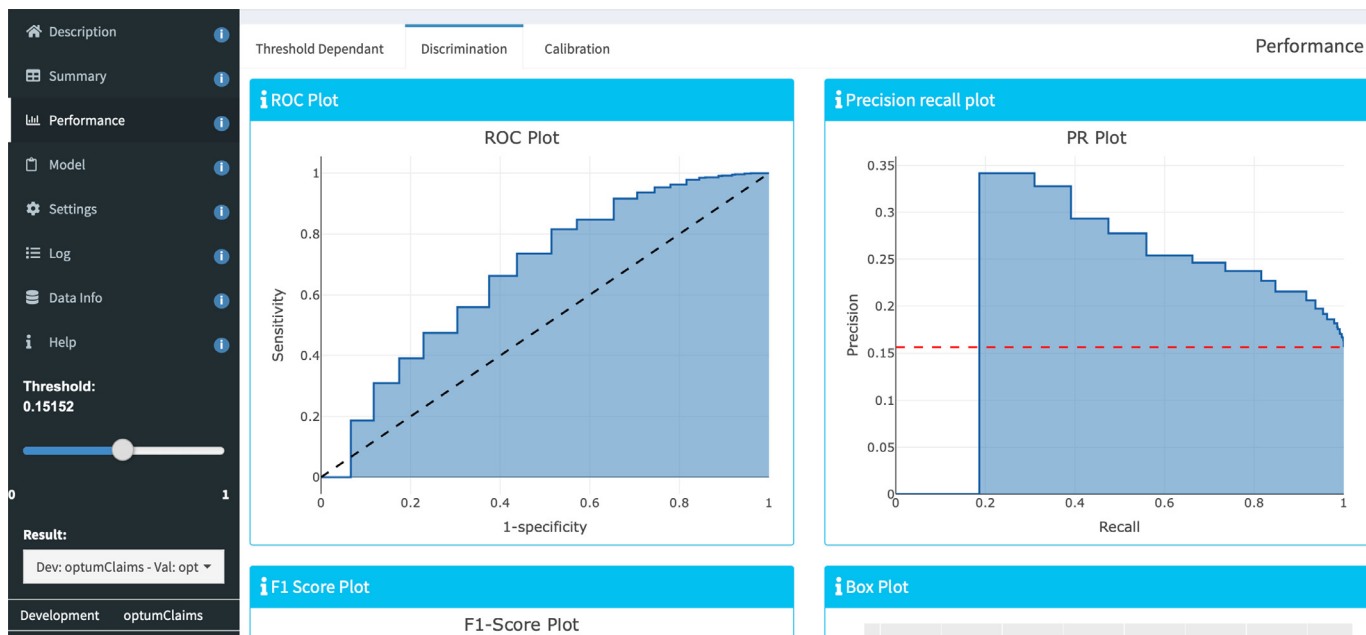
Description i
Summary i
Performance i
Model i
Settings i
Log i
Data Info i
Help i

Threshold:
0.15152

0 1

Result:
Dev: optumClaims - Val: opt

Development optumClaims

Threshold Dependant
Discrimination
Calibration

Performance

ROC Plot

ROC Plot

Sensitivity

1
0.8
0.6
0.4
0.2
0

0 0.2 0.4 0.6 0.8 1

1-specificity

Precision recall plot

PR Plot

Precision

0.35
0.3
0.25
0.2
0.15
0.1
0.05
0

0 0.2 0.4 0.6 0.8 1

Recall

F1 Score Plot

F1-Score Plot

Box Plot